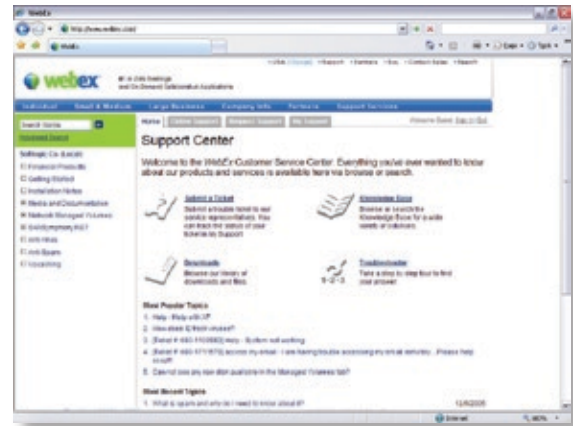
WebEx

http://www.webex.com/

WebEx

webex

Individual   Small & Medium   Large Business   Company Info   Partners   Support Services

Home   Online Support   Request Support   My Support

Support Center

Welcome to the WebEx Customer Service Center. Everything you've ever wanted to know about our products and services is available here via browse or search.

Submit a Ticket

Knowledge Base

Downloads

Troubleshooter

Most Popular Topics

Most Recent Topics

12/6/2005

Internet

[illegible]